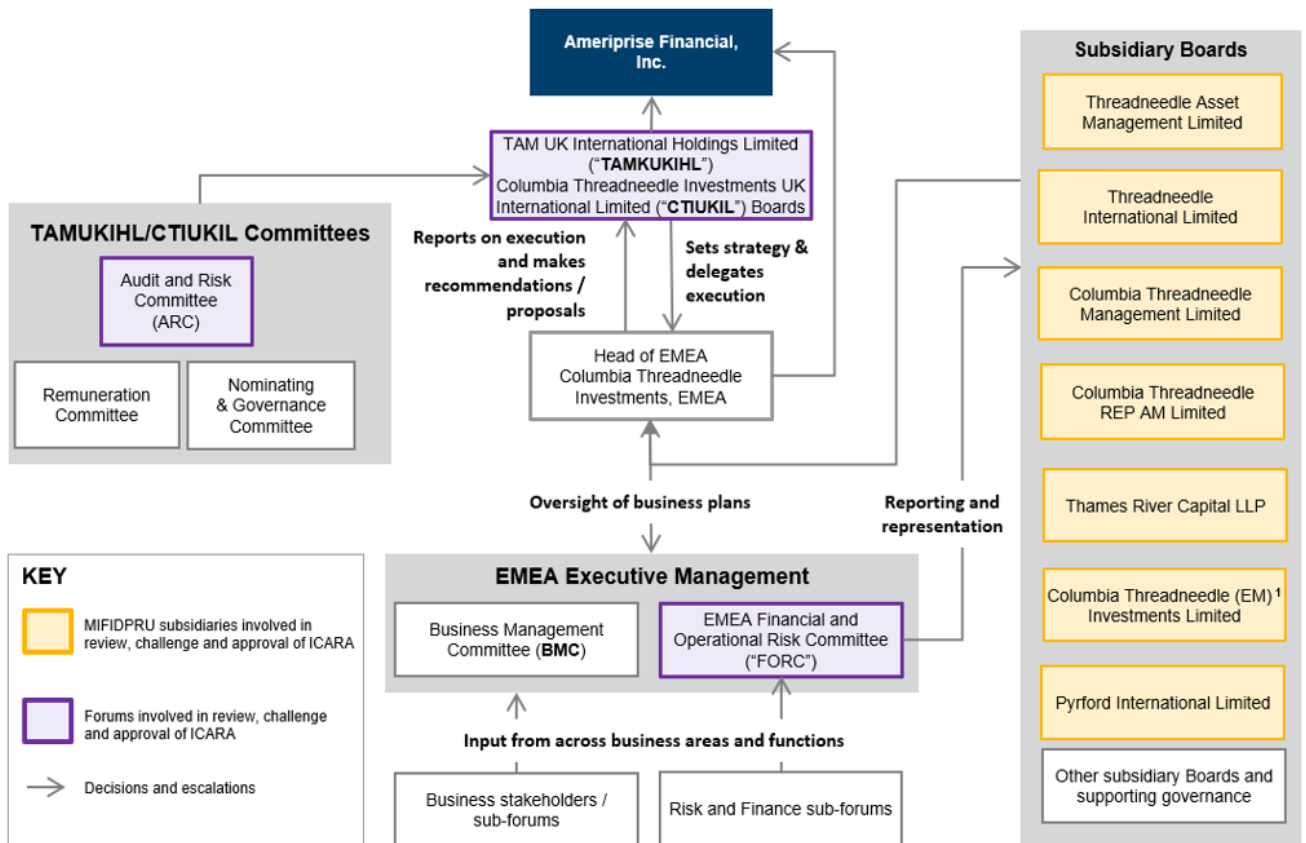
Ameriprise Financial, Inc.

TAM UK International Holdings Limited ("TAMKUKIHL") Columbia Threadneedle Investments UK International Limited ("CTIUKIL") Boards

TAMUKIHL/CTIUKIL Committees

Audit and Risk Committee (ARC)

Remuneration Committee

Nominating & Governance Committee

Reports on execution and makes recommendations / proposals

Sets strategy & delegates execution

Head of EMEA Columbia Threadneedle Investments, EMEA

Oversight of business plans

Reporting and representation

EMEA Executive Management

Business Management Committee (BMC)

EMEA Financial and Operational Risk Committee ("FORC")

Input from across business areas and functions

Business stakeholders / sub-forums

Risk and Finance sub-forums

KEY

MIFIDPRU subsidiaries involved in review, challenge and approval of ICARA

Forums involved in review, challenge and approval of ICARA

Decisions and escalations

Subsidiary Boards

Threadneedle Asset Management Limited

Threadneedle International Limited

Columbia Threadneedle Management Limited

Columbia Threadneedle REP AM Limited

Thames River Capital LLP

Columbia Threadneedle (EM) $^1$ Investments Limited

Pyrford International Limited

Other subsidiary Boards and supporting governance